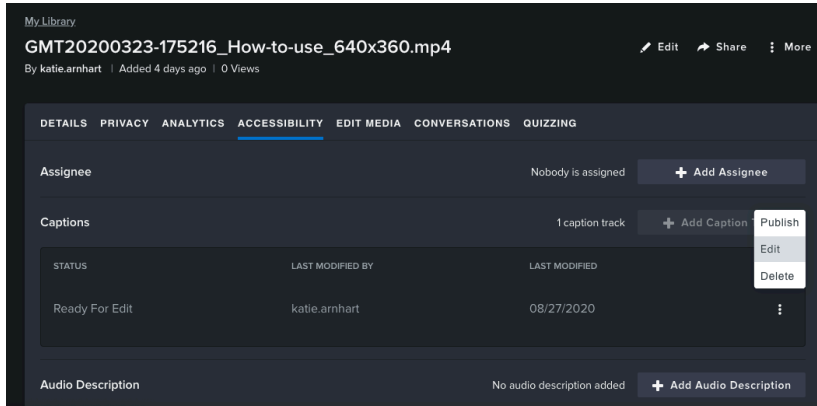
My Library

GMT20200323-175216_How-to-use_640x360.mp4

Edit Share More

By katie.arnhart | Added 4 days ago | 0 Views

DETAILS PRIVACY ANALYTICS ACCESSIBILITY EDIT MEDIA CONVERSATIONS QUIZZING

Assignee

Nobody is assigned

Add Assignee

Captions

1 caption track

Add Caption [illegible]

Publish

Edit

Delete

| STATUS | LAST MODIFIED BY | LAST MODIFIED |
|---|---|---|
| Ready For Edit | katie.arnhart | 08/27/2020 |

Audio Description

No audio description added

Add Audio Description